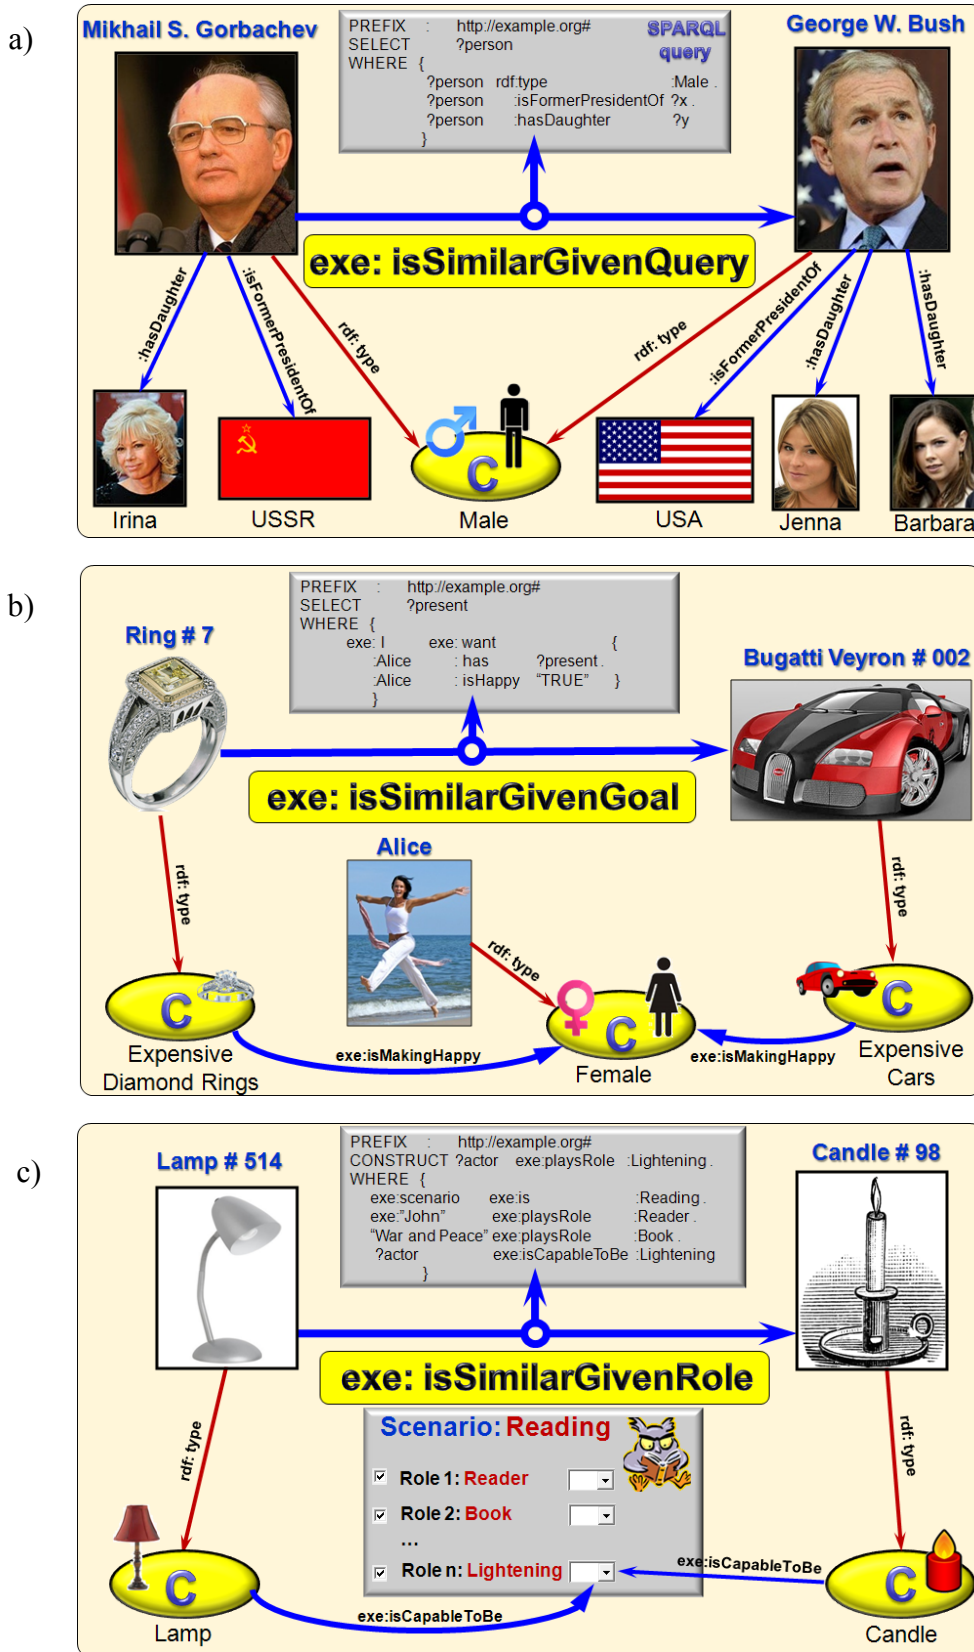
a)

Mikhail S. Gorbachev

PREFIX : http://example.org#
SELECT ?person
WHERE {
?person rdf:type :Male .
?person :isFormerPresidentOf ?x .
?person :hasDaughter ?y
}

SPARQL query

George W. Bush

exe: isSimilarGivenQuery

:hasDaughter

:isFormerPresidentOf

rdf: type

rdf: type

:isFormerPresidentOf

:hasDaughter

:hasDaughter

C

Irina

USSR

Male

USA

Jenna

Barbara

b)

Ring # 7

PREFIX : http://example.org#
SELECT ?present
WHERE {
exe: I exe: want {
:Alice : has ?present .
:Alice : isHappy "TRUE" }
}

Bugatti Veyron # 002

exe: isSimilarGivenGoal

rdf: type

Alice

rdf: type

rdf: type

C

C

C

Expensive Diamond Rings

exe:isMakingHappy

Female

exe:isMakingHappy

Expensive Cars

c)

Lamp # 514

PREFIX : http://example.org#
CONSTRUCT ?actor exe:playsRole :Lightening .
WHERE {
exe:scenario exe:is :Reading .
exe:"John" exe:playsRole :Reader .
"War and Peace" exe:playsRole :Book .
?actor exe:isCapableToBe :Lightening
}

Candle # 98

exe: isSimilarGivenRole

Scenario: Reading

Role 1: Reader

Role 2: Book

...

Role n: Lightening

rdf: type

rdf: type

exe:isCapableToBe

exe:isCapableToBe

C

C

Lamp

Candle